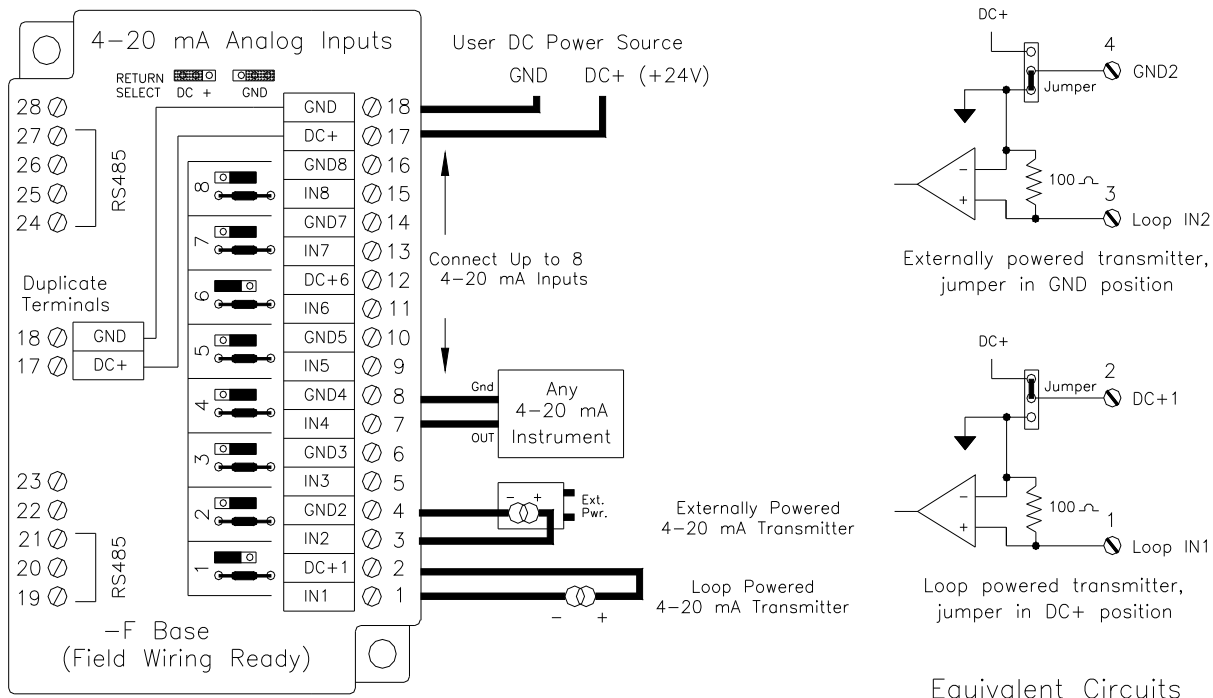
4–20 mA Analog Inputs

RETURN SELECT DC + GND

28
27
26
25
24
RS485

Duplicate Terminals
18 GND
17 DC+

23
22
21
20
19
RS485

| | |
|---|---|
| GND | 18 |
| DC+ | 17 |
| GND8 | 16 |
| IN8 | 15 |
| GND7 | 14 |
| IN7 | 13 |
| DC+6 | 12 |
| IN6 | 11 |
| GND5 | 10 |
| IN5 | 9 |
| GND4 | 8 |
| IN4 | 7 |
| GND3 | 6 |
| IN3 | 5 |
| GND2 | 4 |
| IN2 | 3 |
| DC+1 | 2 |
| IN1 | 1 |

8
7
6
5
4
3
2
1

–F Base
(Field Wiring Ready)

User DC Power Source
GND DC+ (+24V)

Connect Up to 8 4–20 mA Inputs

Gnd
OUT
Any 4–20 mA Instrument

Ext. Pwr.
Externally Powered 4–20 mA Transmitter

Loop Powered 4–20 mA Transmitter
– +

DC+
4
GND2
Jumper
100 ⎍
3
Loop IN2
Externally powered transmitter, jumper in GND position

DC+
Jumper
2
DC+1
100 ⎍
1
Loop IN1
Loop powered transmitter, jumper in DC+ position

Equivalent Circuits